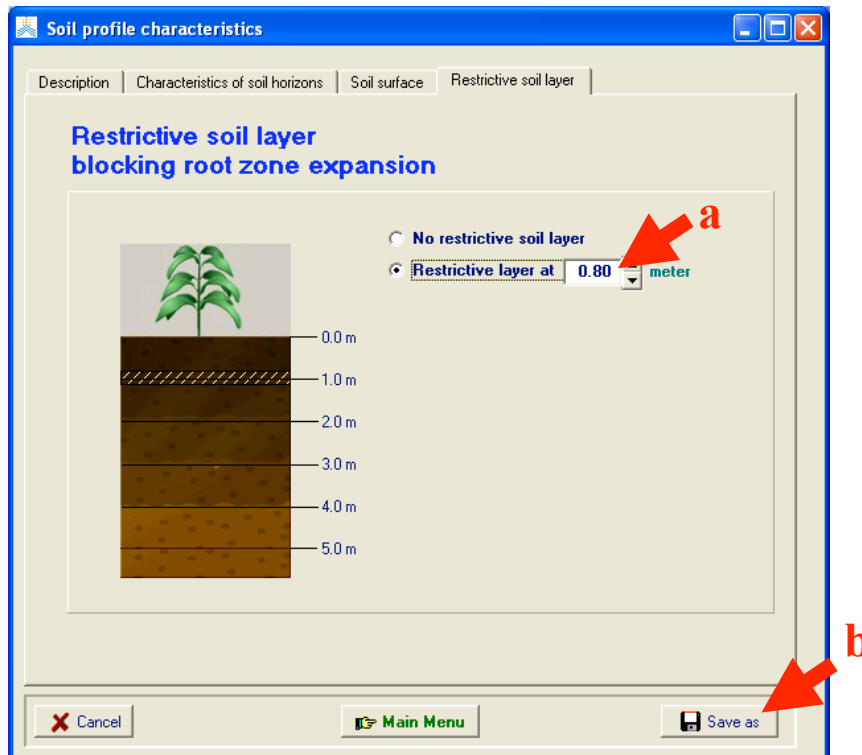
Soil profile characteristics

Description | Characteristics of soil horizons | Soil surface | Restrictive soil layer

Restrictive soil layer
blocking root zone expansion

No restrictive soil layer

Restrictive layer at 0.80 meter

a

0.0 m
1.0 m
2.0 m
3.0 m
4.0 m
5.0 m

b

Cancel

Main Menu

Save as